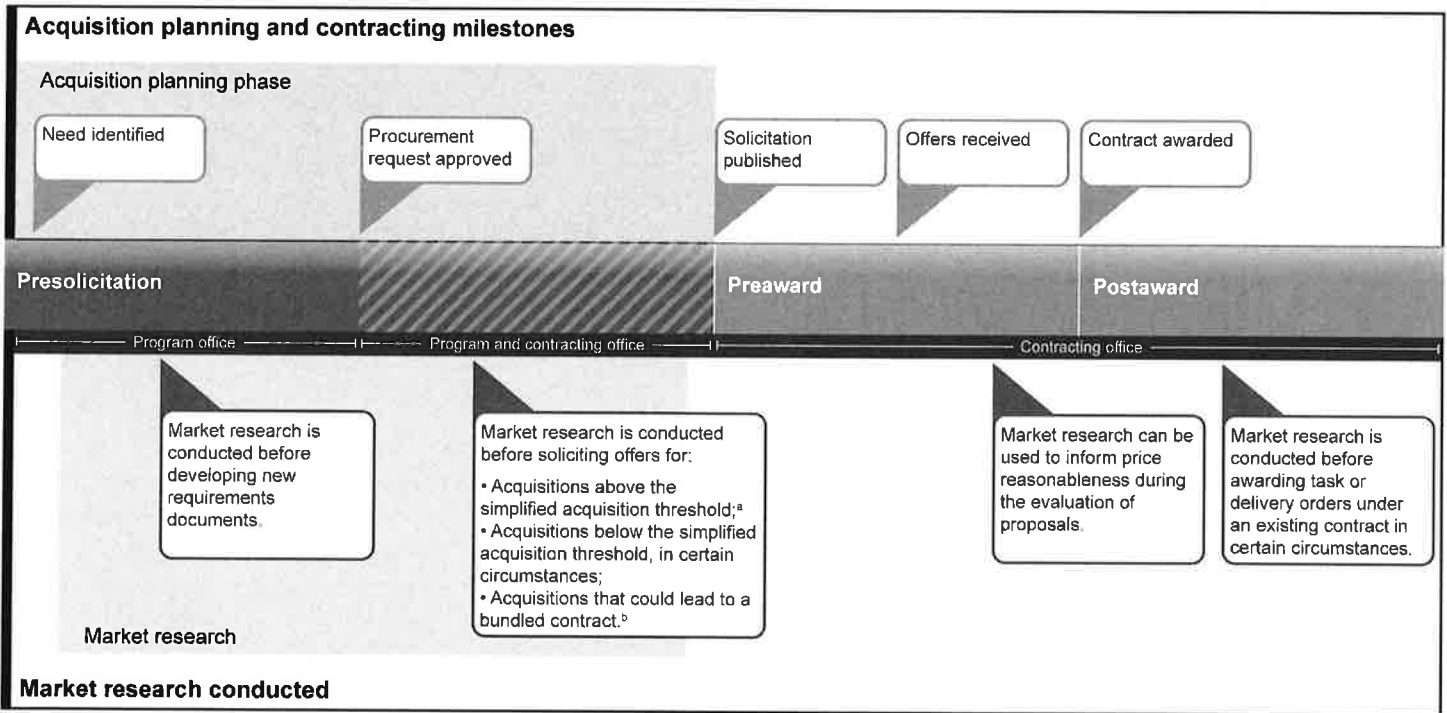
Acquisition planning and contracting milestones

Acquisition planning phase

Need identified

Procurement request approved

Solicitation published

Offers received

Contract awarded

Presolicitation

Preaward

Postaward

Program office

Program and contracting office

Contracting office

Market research is conducted before developing new requirements documents.

Market research is conducted before soliciting offers for:

• Acquisitions above the simplified acquisition threshold;$^{a}$
• Acquisitions below the simplified acquisition threshold, in certain circumstances;
• Acquisitions that could lead to a bundled contract.$^{b}$

Market research can be used to inform price reasonableness during the evaluation of proposals.

Market research is conducted before awarding task or delivery orders under an existing contract in certain circumstances.

Market research

Market research conducted